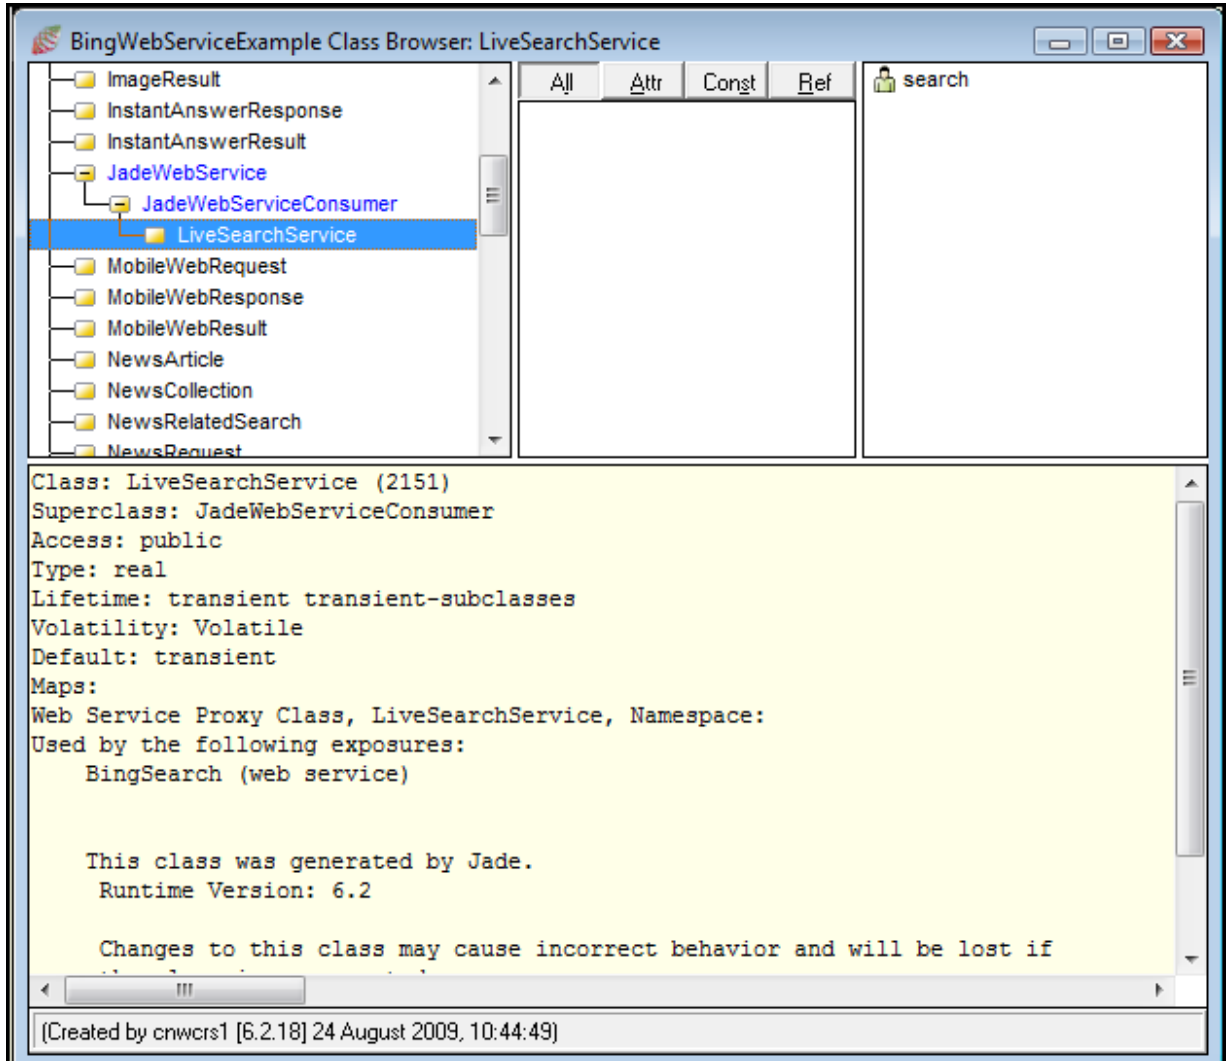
BingWebServiceExample Class Browser: LiveSearchService

ImageResult
InstantAnswerResponse
InstantAnswerResult
JadeWebService
JadeWebServiceConsumer
LiveSearchService
MobileWebRequest
MobileWebResponse
MobileWebResult
NewsArticle
NewsCollection
NewsRelatedSearch
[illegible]

All | Attr | Const | Ref

search

Class: LiveSearchService (2151)
Superclass: JadeWebServiceConsumer
Access: public
Type: real
Lifetime: transient transient-subclasses
Volatility: Volatile
Default: transient
Maps:
Web Service Proxy Class, LiveSearchService, Namespace:
Used by the following exposures:
BingSearch (web service)

This class was generated by Jade.
Runtime Version: 6.2

Changes to this class may cause incorrect behavior and will be lost if
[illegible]

(Created by cnwcrs1 [6.2.18] 24 August 2009, 10:44:49)